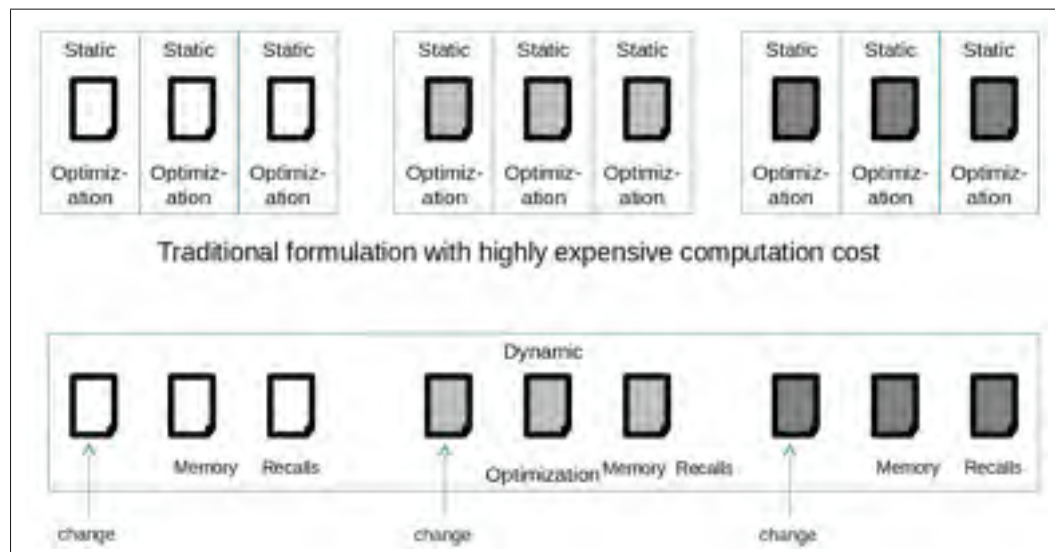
Static
Optimiz-ation

Static
Optimiz-ation

Static
Optimiz-ation

Static
Optimiz-ation

Static
Optimiz-ation

Static
Optimiz-ation

Static
Optimiz-ation

Static
Optimiz-ation

Static
Optimiz-ation

Traditional formulation with highly expensive computation cost

Dynamic

Memory Recalls

Optimization Memory Recalls

Memory Recalls

change

change

change